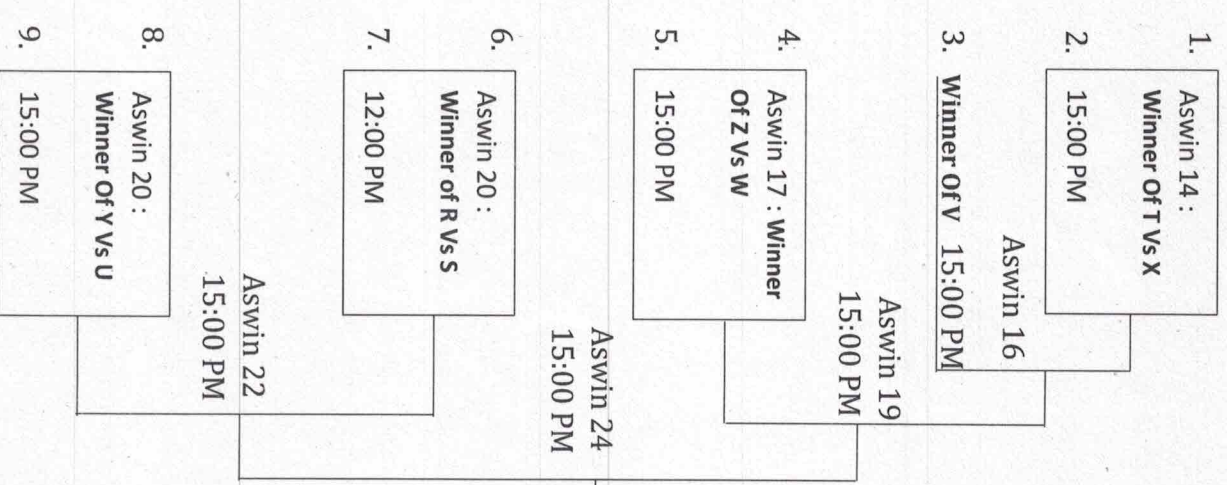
1. Aswin 14 : Winner Of T Vs X
2. 15:00 PM
3. Winner Of V

Aswin 16
15:00 PM

4. Aswin 17 : Winner Of Z Vs W
5. 15:00 PM

Aswin 19
15:00 PM

Aswin 24
15:00 PM

6. Aswin 20 : Winner of R Vs S
7. 12:00 PM

Aswin 22
15:00 PM

8. Aswin 20 : Winner Of Y Vs U
9. 15:00 PM